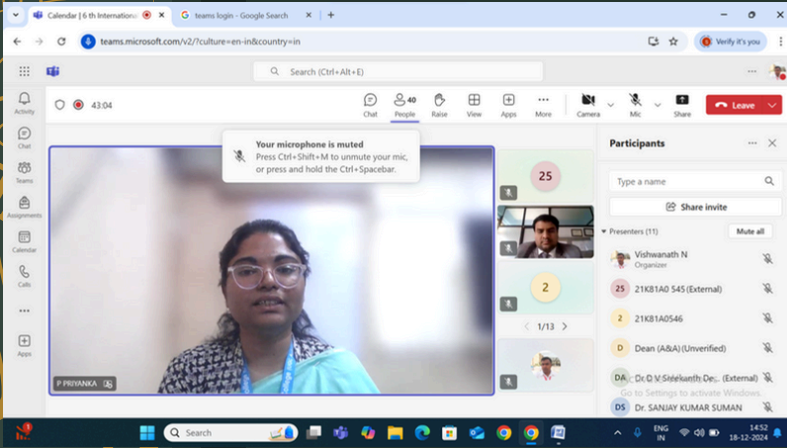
Calendar | 6 th International
teams login - Google Search
teams.microsoft.com/v2/?culture=en-in&country=in
Verify it's you
Search (Ctrl+Alt+E)
Activity
Chat
Teams
Assignments
Calendar
Calls
Apps
43:04
Chat
40 People
Raise
View
Apps
More
Camera
Mic
Share
Leave
Your microphone is muted
Press Ctrl+Shift+M to unmute your mic, or press and hold the Ctrl+Spacebar.
25
2
1/13
P PRIYANKA
Participants
Type a name
Share invite
Presenters (11)
Mute all
Vishwanath N
Organizer
25 21K81A0 545 (External)
2 21K81A0546
D Dean (A&A) (Unverified)
DA Dr D V Srikanth De... (External)
Go to Settings to activate Windows.
DS Dr. SANJAY KUMAR SUMAN
Search
ENG IN
14:52
18-12-2024